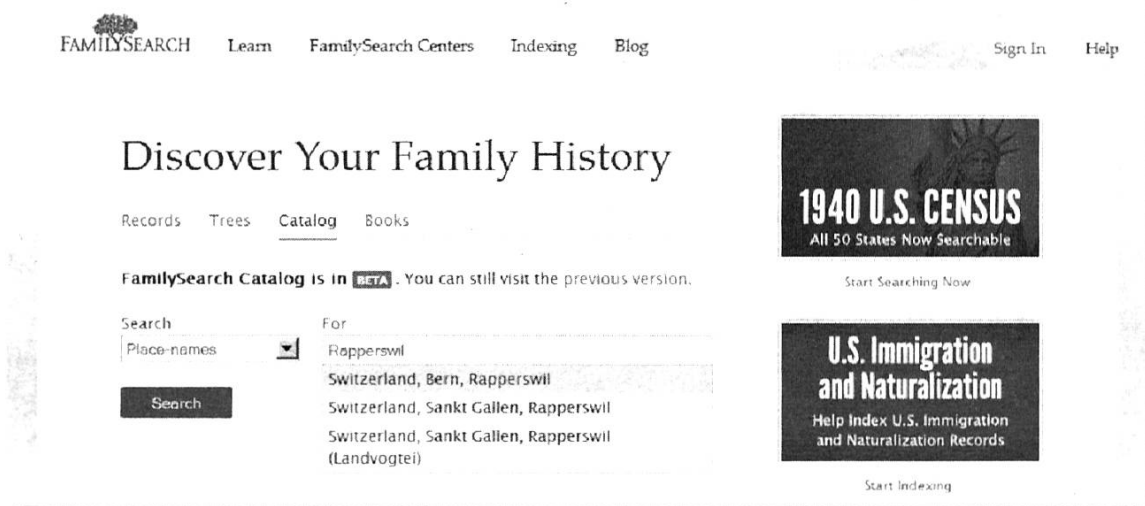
FAMILYSEARCH Learn FamilySearch Centers Indexing Blog Sign In Help

Discover Your Family History

Records Trees Catalog Books

FamilySearch Catalog is in BETA. You can still visit the previous version.

Search
Place-names

Search

For
Rapperswil
Switzerland, Bern, Rapperswil
Switzerland, Sankt Gallen, Rapperswil
Switzerland, Sankt Gallen, Rapperswil (Landvogtei)

1940 U.S. CENSUS
All 50 States Now Searchable

Start Searching Now

U.S. Immigration and Naturalization
Help Index U.S. Immigration and Naturalization Records

Start Indexing